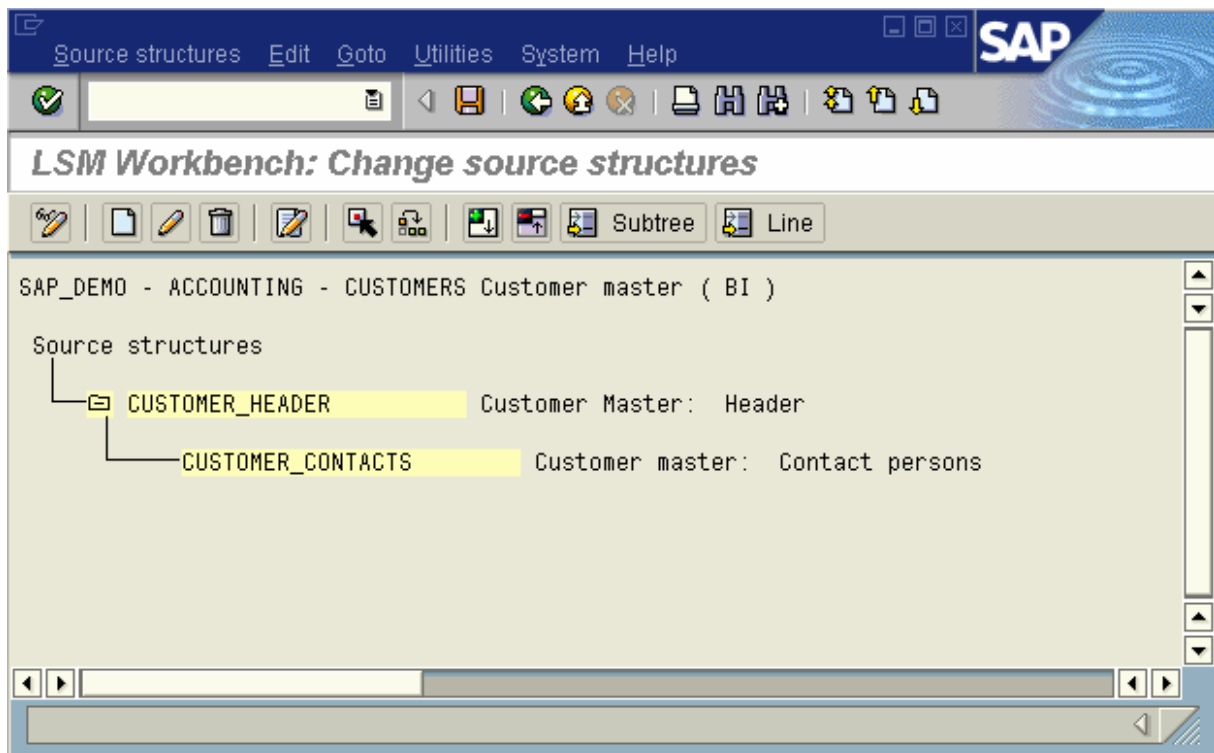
Source structures Edit Goto Utilities System Help

SAP

LSM Workbench: Change source structures

Subtree Line

SAP_DEMO - ACCOUNTING - CUSTOMERS Customer master ( BI )

Source structures

CUSTOMER_HEADER Customer Master: Header

CUSTOMER_CONTACTS Customer master: Contact persons